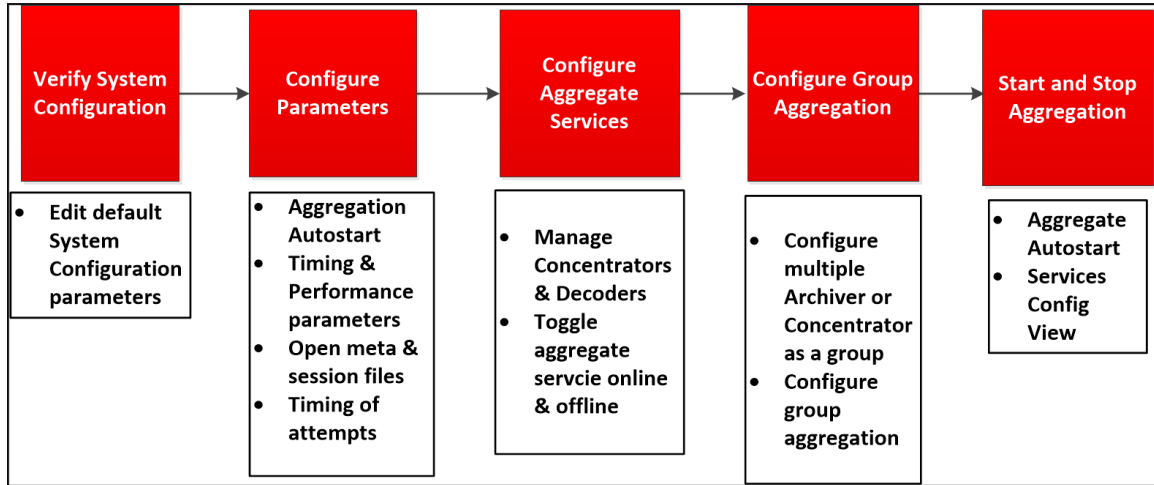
Verify System Configuration

• Edit default System Configuration parameters

Configure Parameters

• Aggregation Autostart
• Timing & Performance parameters
• Open meta & session files
• Timing of attempts

Configure Aggregate Services

• Manage Concentrators & Decoders
• Toggle aggregate servcie online & offline

Configure Group Aggregation

• Configure multiple Archiver or Concentrator as a group
• Configure group aggregation

Start and Stop Aggregation

• Aggregate Autostart
• Services Config View